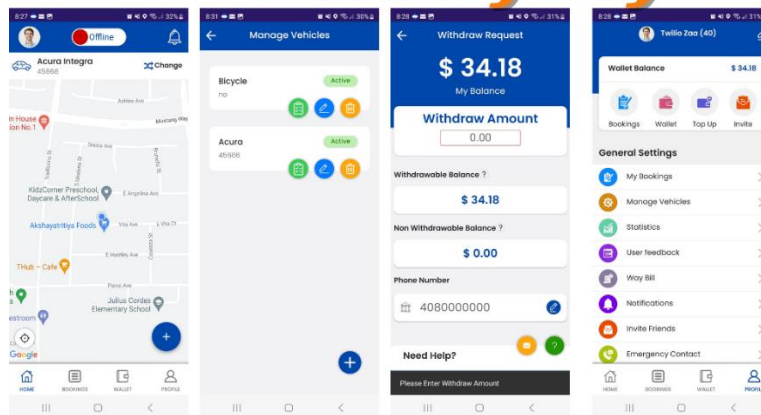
8:27 32%
Offline
Acura Integra
45866
Change
Ashlee Ave
Montlake Ave
ian House
tion No.1
Sierra Ave
KidzCorner Preschool, Daycare & AfterSchool
E Angelina Ave
Akshayatritiya Foods
Vista Ave
E Hartley Ave
THub - Cafe
Paros Ave
Julius Cordes Elementary School
estroom
Google
HOME
BOOKINGS
WALLET
PROFILE

8:31 30%
Manage Vehicles
Bicycle
no
Active
Acura
45866
Active

8:28 31%
Withdraw Request
$ 34.18
My Balance
Withdraw Amount
0.00
Withdrawable Balance ?
$ 34.18
Non Withdrawable Balance ?
$ 0.00
Phone Number
4080000000
Need Help?
Please Enter Withdraw Amount

8:28 31%
Twilio Zaa (40)
Wallet Balance
$ 34.18
Bookings
Wallet
Top Up
Invite
General Settings
My Bookings
Manage Vehicles
Statistics
User feedback
Way Bill
Notifications
Invite Friends
Emergency Contact
HOME
BOOKINGS
WALLET
PROFILE